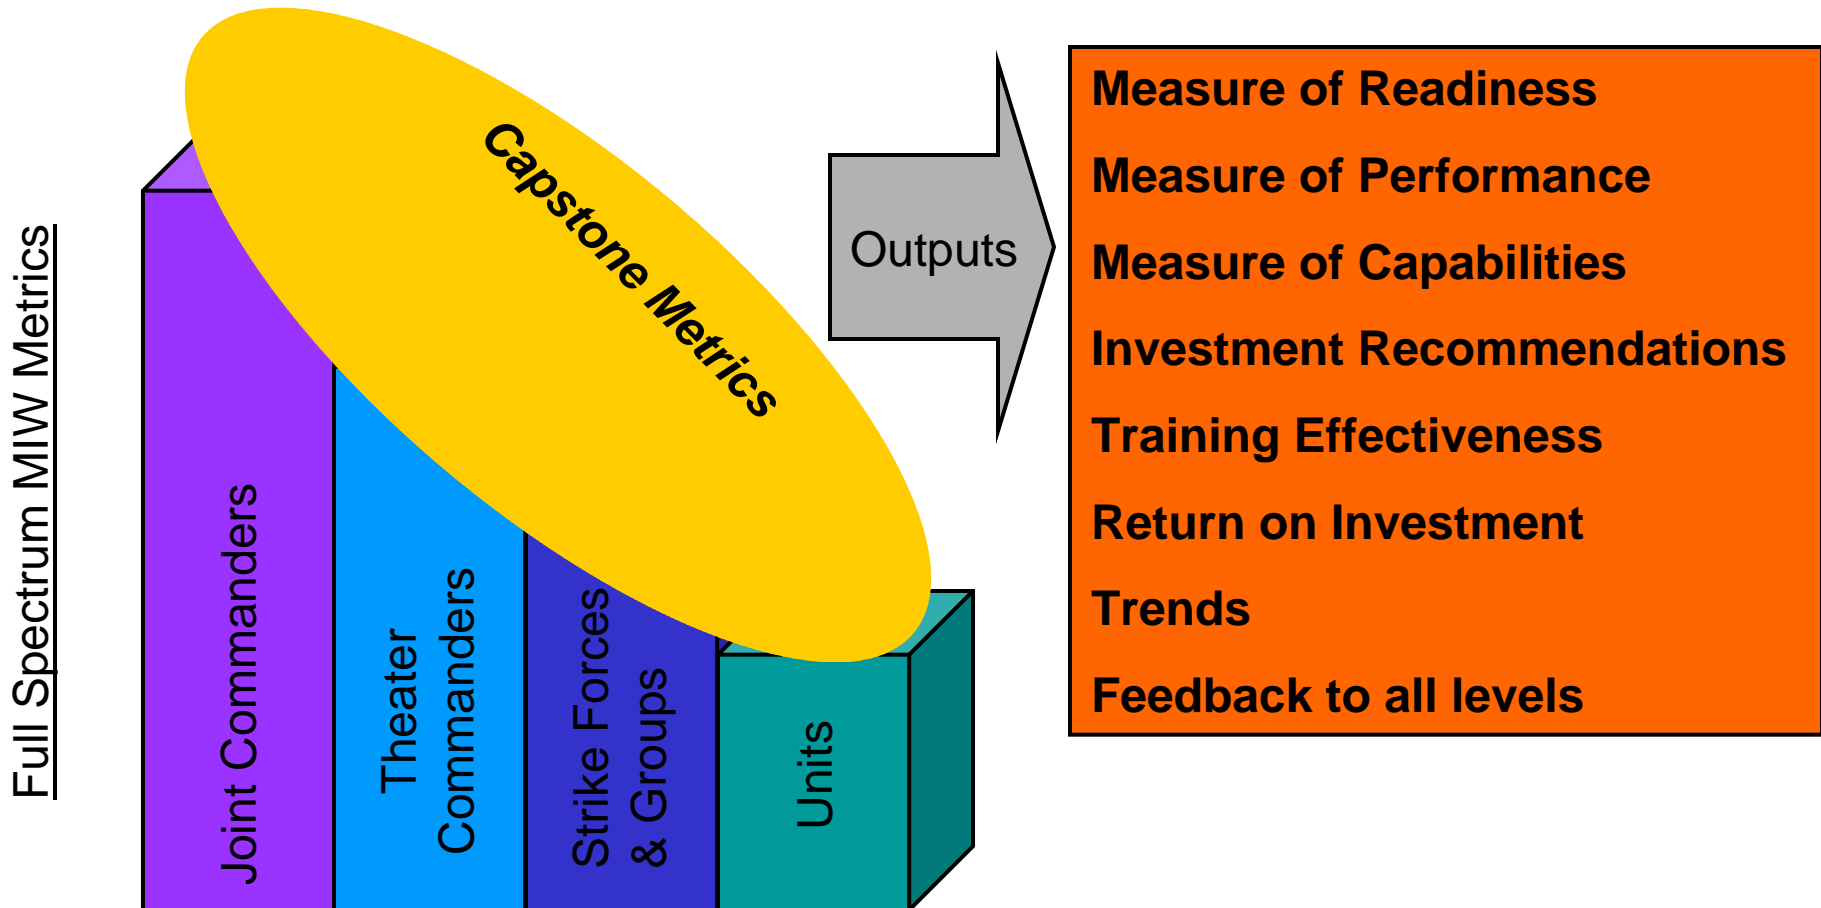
Full Spectrum MIW Metrics

Capstone Metrics

Joint Commanders

Theater Commanders

Strike Forces & Groups

Units

Outputs

Measure of Readiness
Measure of Performance
Measure of Capabilities
Investment Recommendations
Training Effectiveness
Return on Investment
Trends
Feedback to all levels